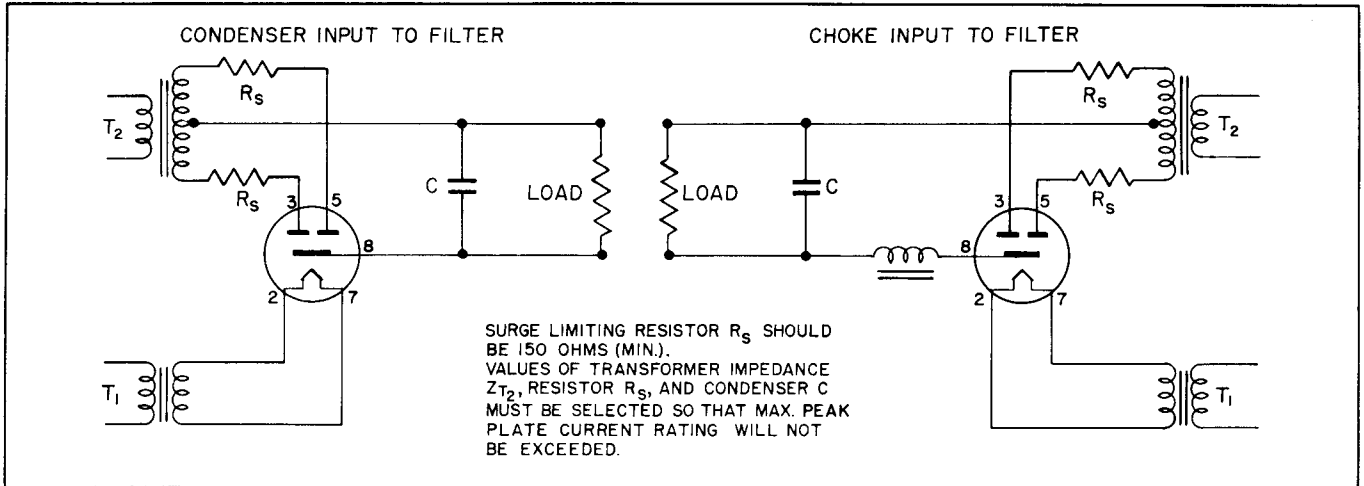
CONDENSER INPUT TO FILTER

CHOKE INPUT TO FILTER

$T_2$

$R_S$

$R_S$

3

5

8

2

7

C

LOAD

$T_1$

LOAD

C

$R_S$

$R_S$

$T_2$

3

5

8

2

7

$T_1$

SURGE LIMITING RESISTOR $R_S$ SHOULD BE 150 OHMS (MIN.).
VALUES OF TRANSFORMER IMPEDANCE $Z_{T_2}$, RESISTOR $R_S$, AND CONDENSER C MUST BE SELECTED SO THAT MAX. PEAK PLATE CURRENT RATING WILL NOT BE EXCEEDED.